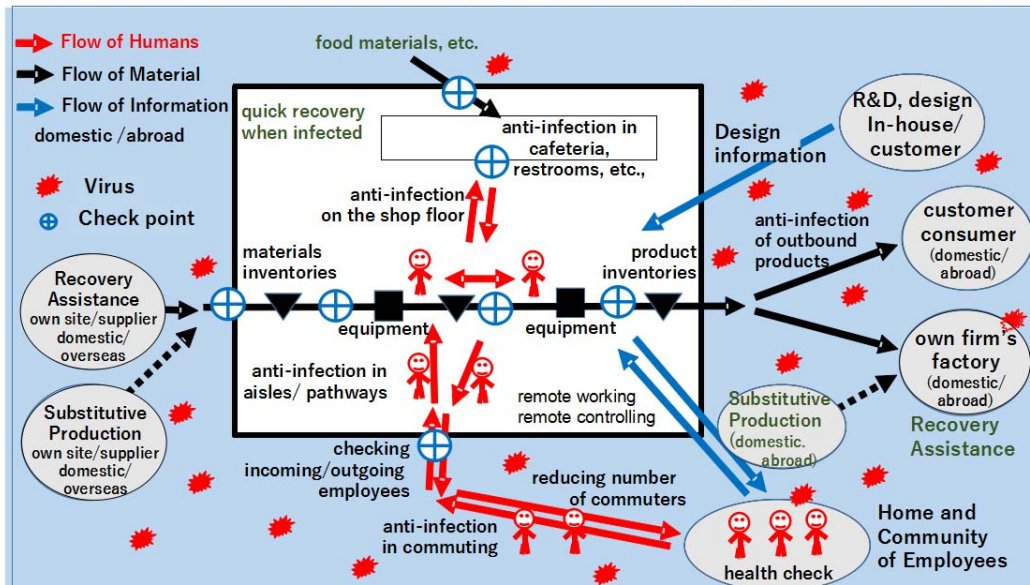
Flow of Humans
Flow of Material
Flow of Information
domestic /abroad
Virus
Check point

food materials, etc.
quick recovery when infected
anti-infection in cafeteria, restrooms, etc.,
anti-infection on the shop floor
Design information
R&D, design In-house/ customer
anti-infection of outbound products
customer consumer (domestic/ abroad)
materials inventories
product inventories
Recovery Assistance own site/supplier domestic/ overseas
equipment
equipment
own firm's factory (domestic/ abroad)
anti-infection in aisles/ pathways
remote working remote controlling
Substitutive Production (domestic. abroad)
Recovery Assistance
Substitutive Production own site/supplier domestic/ overseas
checking incoming/outgoing employees
reducing number of commuters
anti-infection in commuting
health check
Home and Community of Employees